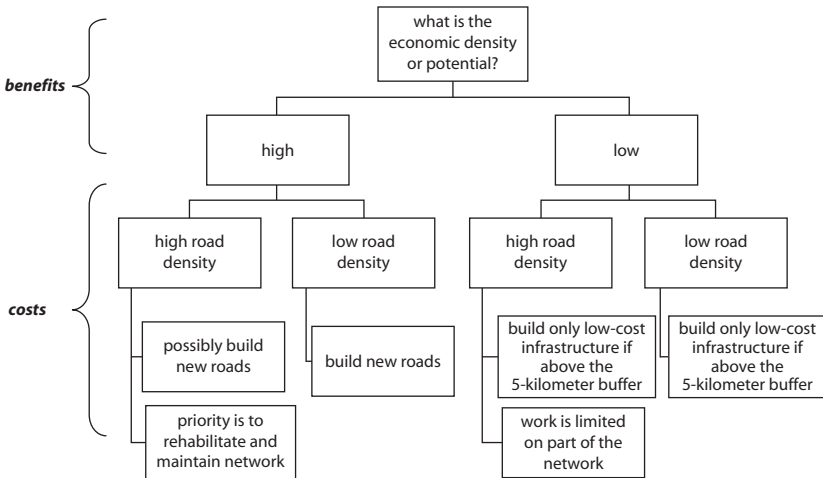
what is the economic density or potential?

benefits

high

low

costs

high road density

low road density

high road density

low road density

possibly build new roads

priority is to rehabilitate and maintain network

build new roads

build only low-cost infrastructure if above the 5-kilometer buffer

work is limited on part of the network

build only low-cost infrastructure if above the 5-kilometer buffer